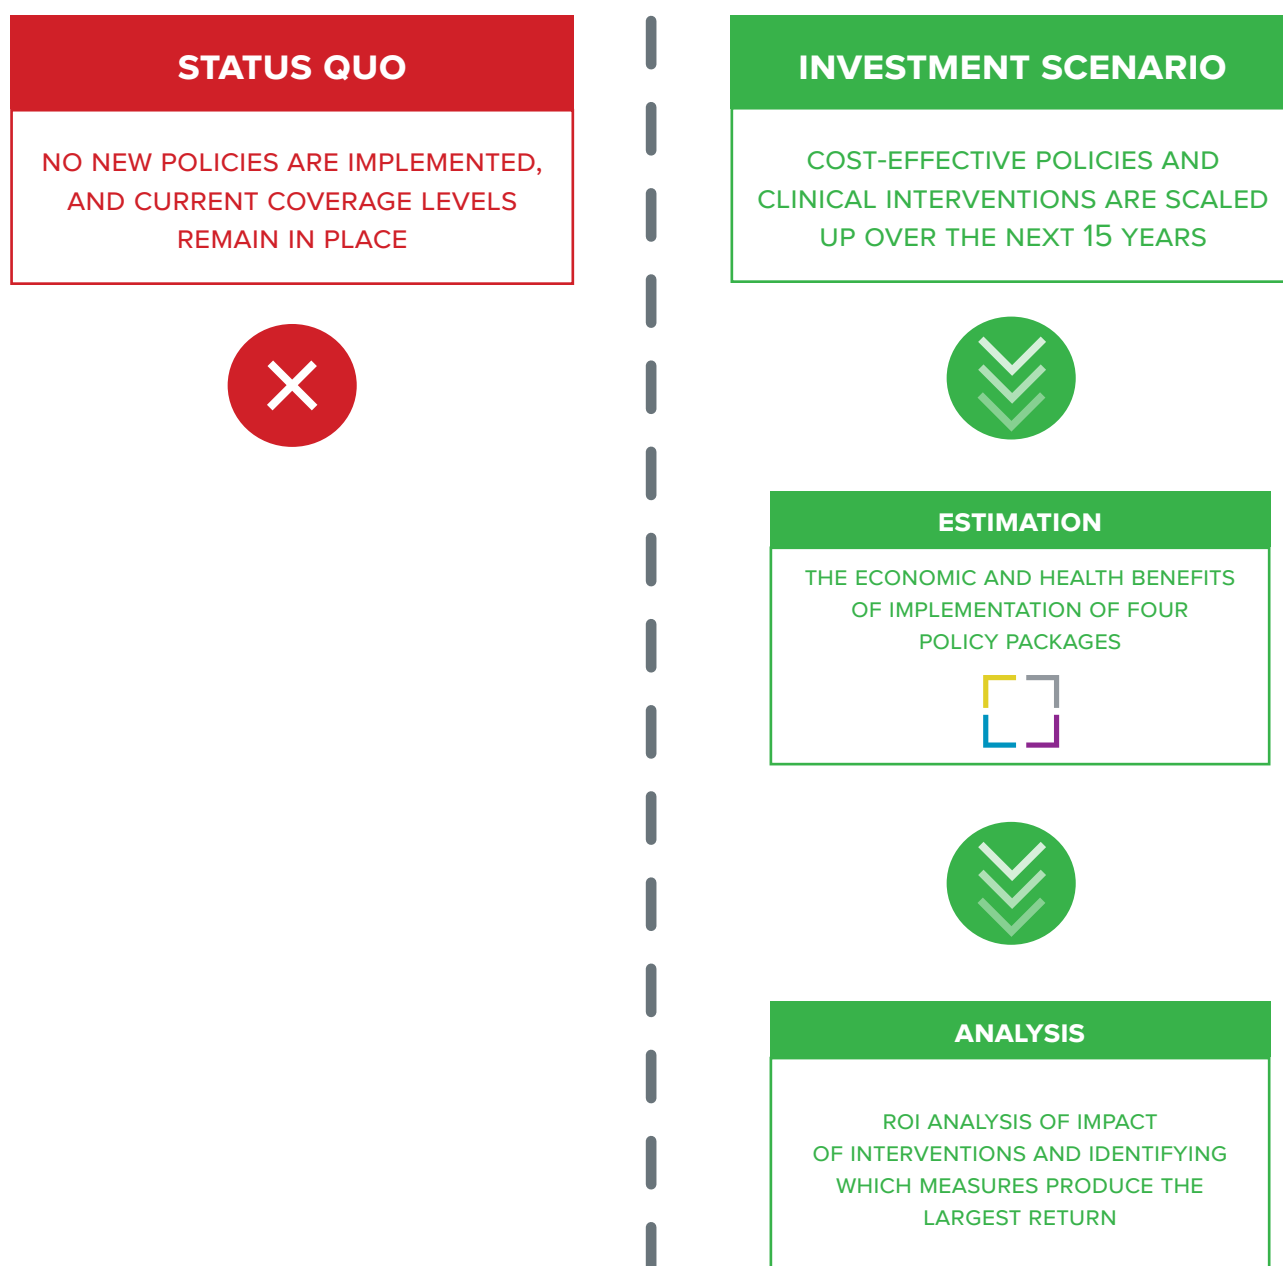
STATUS QUO

NO NEW POLICIES ARE IMPLEMENTED, AND CURRENT COVERAGE LEVELS REMAIN IN PLACE

INVESTMENT SCENARIO

COST-EFFECTIVE POLICIES AND CLINICAL INTERVENTIONS ARE SCALED UP OVER THE NEXT 15 YEARS

ESTIMATION

THE ECONOMIC AND HEALTH BENEFITS OF IMPLEMENTATION OF FOUR POLICY PACKAGES

ANALYSIS

ROI ANALYSIS OF IMPACT OF INTERVENTIONS AND IDENTIFYING WHICH MEASURES PRODUCE THE LARGEST RETURN